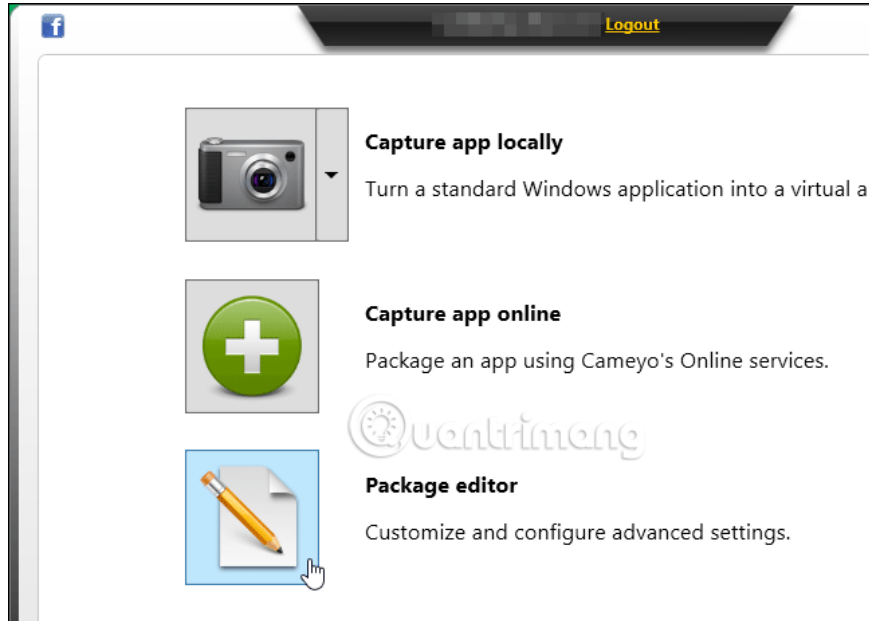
f

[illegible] Logout

Capture app locally

Turn a standard Windows application into a virtual a

Capture app online

Package an app using Cameyo's Online services.

Quantrimang

Package editor

Customize and configure advanced settings.